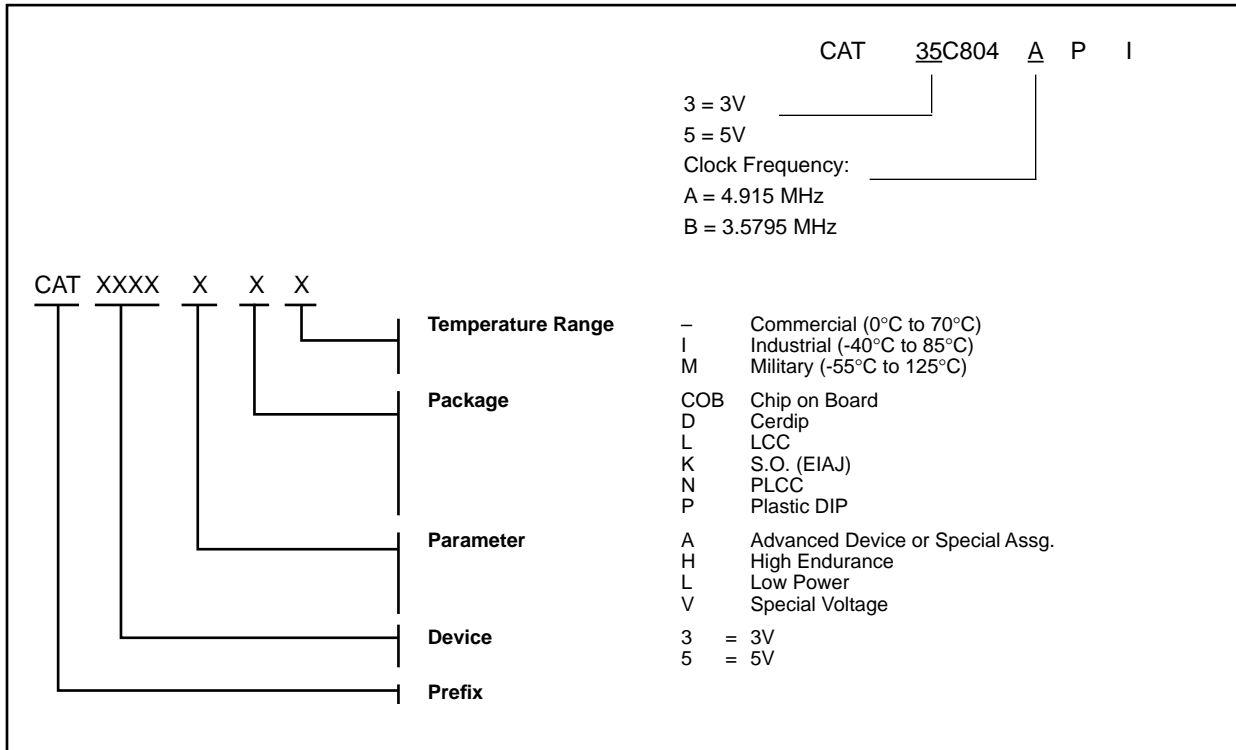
CAT 35C804 A P I

3 = 3V
5 = 5V
Clock Frequency:
A = 4.915 MHz
B = 3.5795 MHz

CAT XXXX X X X

**Temperature Range**
| | |
|---|---|
| – | Commercial (0°C to 70°C) |
| I | Industrial (-40°C to 85°C) |
| M | Military (-55°C to 125°C) |

**Package**
| | |
|---|---|
| COB | Chip on Board |
| D | Cerdip |
| L | LCC |
| K | S.O. (EIAJ) |
| N | PLCC |
| P | Plastic DIP |

**Parameter**
| | |
|---|---|
| A | Advanced Device or Special Assg. |
| H | High Endurance |
| L | Low Power |
| V | Special Voltage |

**Device**
3 = 3V
5 = 5V

**Prefix**